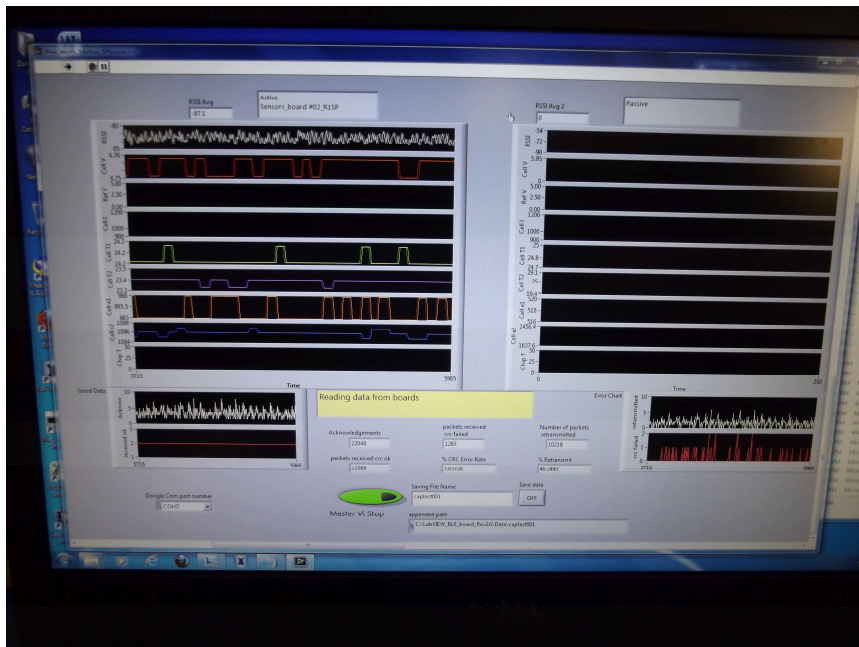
RSSI Avg
-87.1

Active
Sensors_board #02_R1SP

RSSI Avg 2
0

Passive

RSSI
Cell V
4.76
4.25
Ref V
2.50
Cell I
1200
900
Cell T1
24.3
24.2
Cell T2
23.5
23.4
23.3
Cell xl
986
985.5
985
Cell x2
1096
1095
1094
Chip T
5715
5965
Time

RSSI
-54
-72
-90
Cell V
5.95
Ref V
5.00
2.50
Cell I
1200
1000
900
Cell T1
24.8
Cell T2
Cell xl
520
518
516
Cell x2
2456.4
Chip T
3637.6
50
25
0
0
250
Time

Good Data
Ackbtm
10
5
0
received ok
5716
5966

Reading data from boards

Acknowledgements
22048

packets received crc ok
22066

packets received crc failed
1287

% CRC Error Rate
5.83

Number of packets retransmitted
10218

% Retransmit
46.3

Error Chart
retransmitted
10
5
0
crc failed
3716
5966

Dongle Com port number
COM7

Master Vi Stop

Saving File Name
capteo001

Save data
OFF

appended path
C:\Lab\BLE_board_Rev24\Data\capteo001